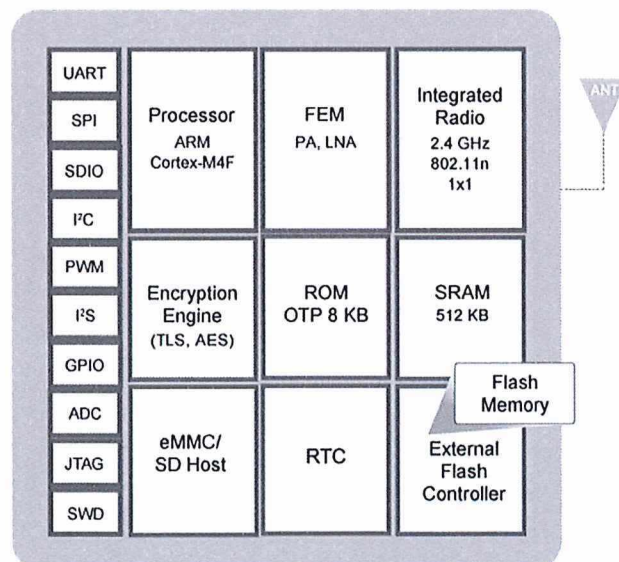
UART
SPI
SDIO
I²C
PWM
I²S
GPIO
ADC
JTAG
SWD

Processor
ARM
Cortex-M4F

FEM
PA, LNA

Integrated
Radio
2.4 GHz
802.11n
1x1

ANT

Encryption
Engine
(TLS, AES)

ROM
OTP 8 KB

SRAM
512 KB

Flash
Memory

eMMC/
SD Host

RTC

External
Flash
Controller